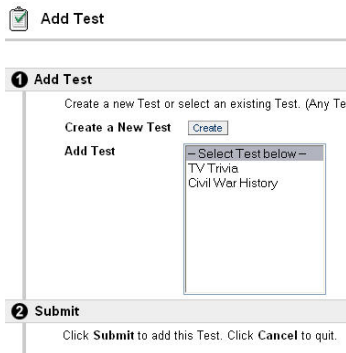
Add Test

1 Add Test

Create a new Test or select an existing Test. (Any Te

Create a New Test Create

Add Test

– Select Test below –
TV Trivia
Civil War History

2 Submit

Click Submit to add this Test. Click Cancel to quit.